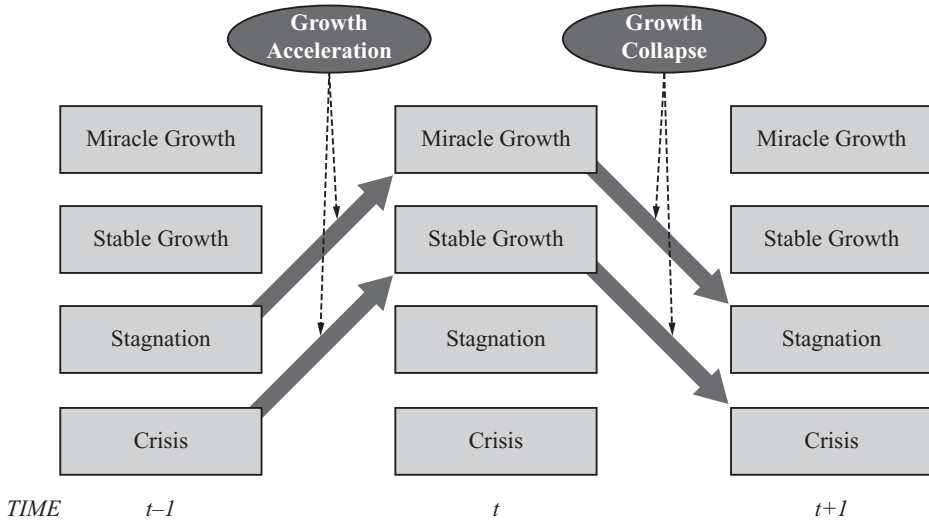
Growth Acceleration

Growth Collapse

Miracle Growth

Stable Growth

Stagnation

Crisis

Miracle Growth

Stable Growth

Stagnation

Crisis

Miracle Growth

Stable Growth

Stagnation

Crisis

TIME $t-1$ $t$ $t+1$